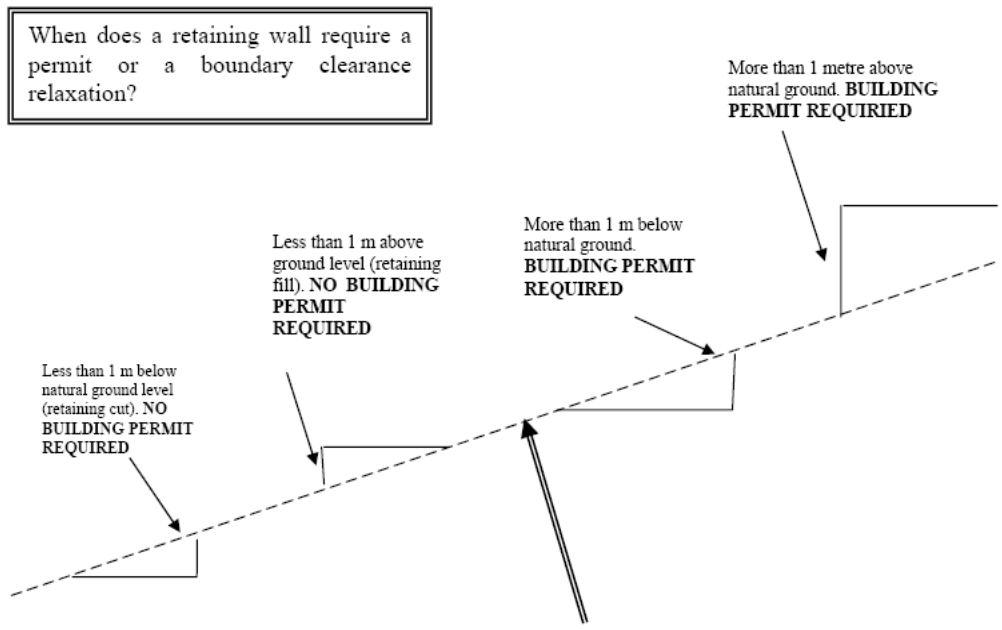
When does a retaining wall require a permit or a boundary clearance relaxation?

More than 1 metre above natural ground. **BUILDING PERMIT REQUIRED**

More than 1 m below natural ground. **BUILDING PERMIT REQUIRED**

Less than 1 m above ground level (retaining fill). **NO BUILDING PERMIT REQUIRED**

Less than 1 m below natural ground level (retaining cut). **NO BUILDING PERMIT REQUIRED**